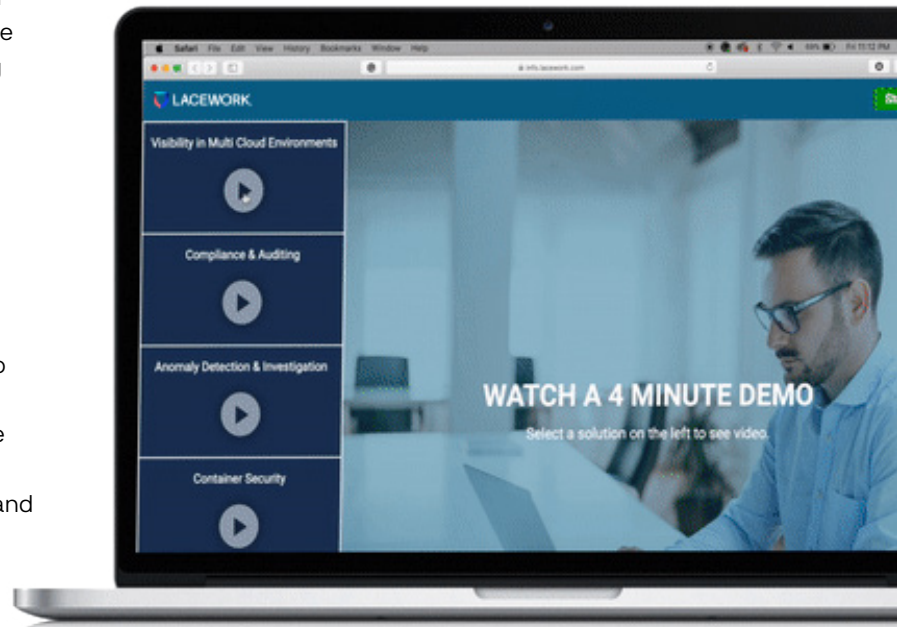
e
l

o

e

and

Safari File Edit View History Bookmarks Window Help

Fri 11:12 PM

info.lacework.com

LACEWORK

Visibility in Multi Cloud Environments

Compliance & Auditing

Anomaly Detection & Investigation

Container Security

WATCH A 4 MINUTE DEMO

Select a solution on the left to see video.